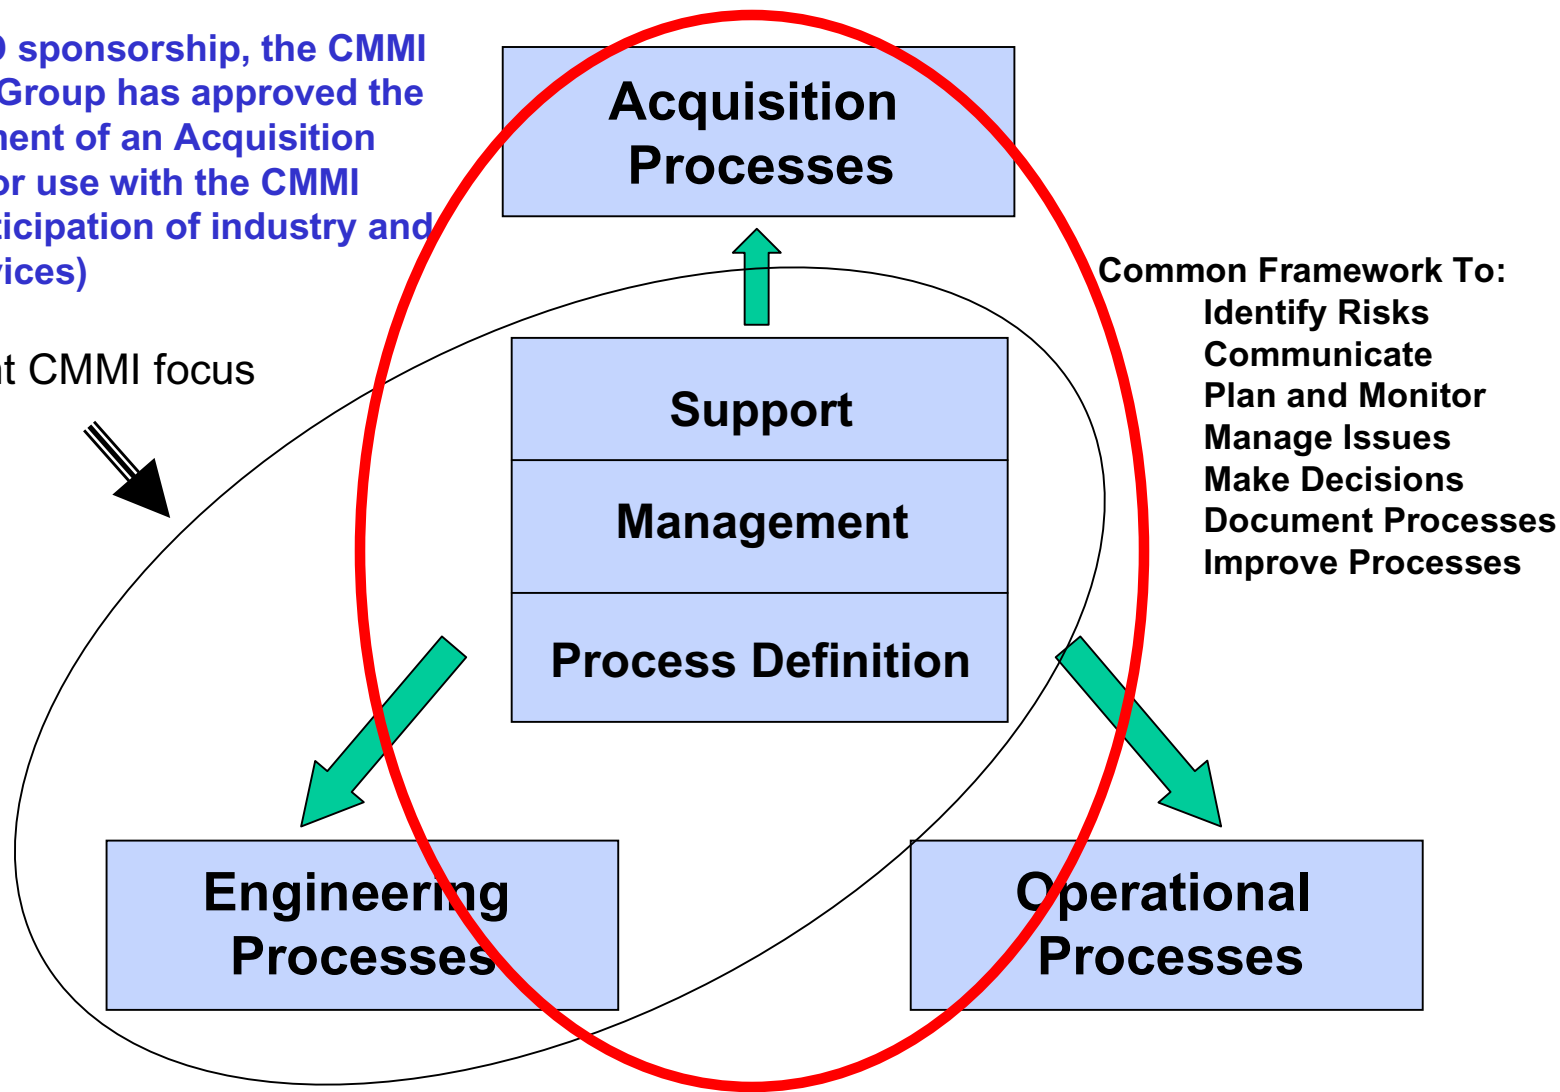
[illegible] sponsorship, the CMMI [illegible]Group has approved the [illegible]ment of an Acquisition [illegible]or use with the CMMI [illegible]ticipation of industry and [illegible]vices)

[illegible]t CMMI focus

Acquisition Processes

Support

Management

Process Definition

Engineering Processes

Operational Processes

Common Framework To:
Identify Risks
Communicate
Plan and Monitor
Manage Issues
Make Decisions
Document Processes
Improve Processes